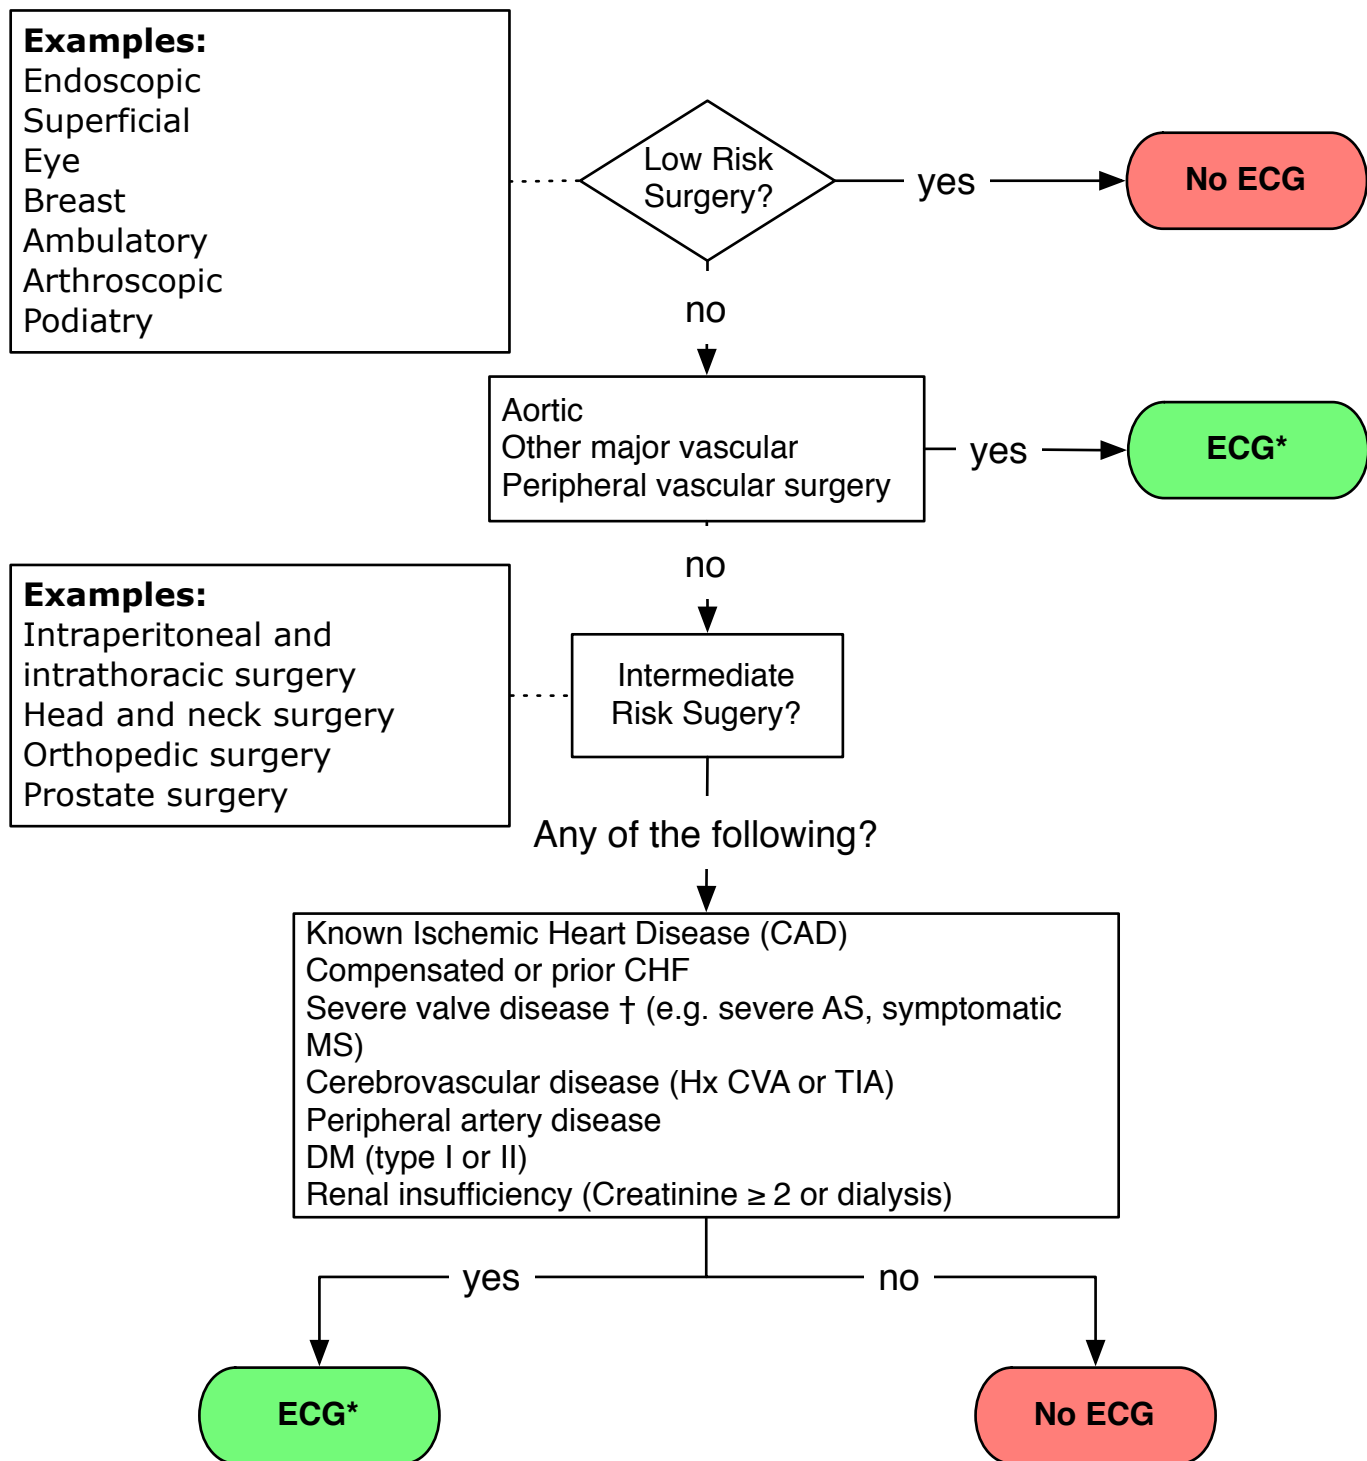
**Examples:**
Endoscopic
Superficial
Eye
Breast
Ambulatory
Arthroscopic
Podiatry

Low Risk Surgery?

yes

No ECG

no

Aortic
Other major vascular
Peripheral vascular surgery

yes

ECG*

no

**Examples:**
Intraperitoneal and intrathoracic surgery
Head and neck surgery
Orthopedic surgery
Prostate surgery

Intermediate Risk Sugery?

Any of the following?

Known Ischemic Heart Disease (CAD)
Compensated or prior CHF
Severe valve disease † (e.g. severe AS, symptomatic MS)
Cerebrovascular disease (Hx CVA or TIA)
Peripheral artery disease
DM (type I or II)
Renal insufficiency (Creatinine $\geq$ 2 or dialysis)

yes

no

ECG*

No ECG